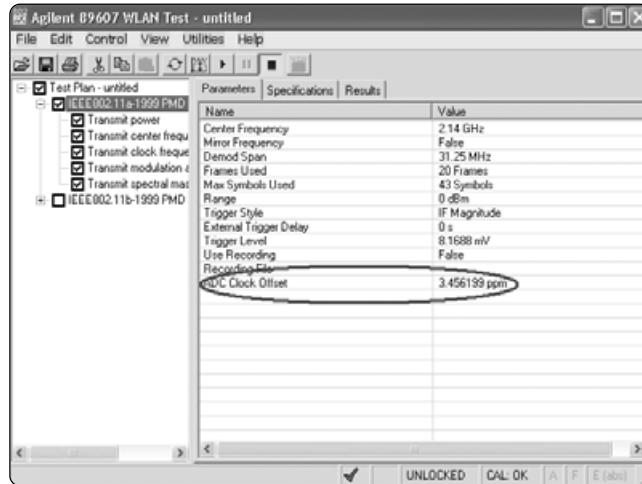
Agilent 89607 WLAN Test - untitled

File Edit Control View Utilities Help

Test Plan - untitled
IEEE802.11a-1999 PMD
Transmit power
Transmit center frequ
Transmit clock freque
Transmit modulation a
Transmit spectral mas
IEEE802.11b-1999 PMD

Parameters | Specifications | Results

| Name | Value |
|---|---|
| Center Frequency | 2.14 GHz |
| Mirror Frequency | False |
| Demod Span | 31.25 MHz |
| Frames Used | 20 Frames |
| Max Symbols Used | 43 Symbols |
| Range | 0 dBm |
| Trigger Style | IF Magnitude |
| External Trigger Delay | 0 s |
| Trigger Level | 8.1688 mV |
| Use Recording | False |
| Recording File | |
| ADC Clock Offset | 3.456199 ppm |

UNLOCKED CAL: OK A F E (abs)